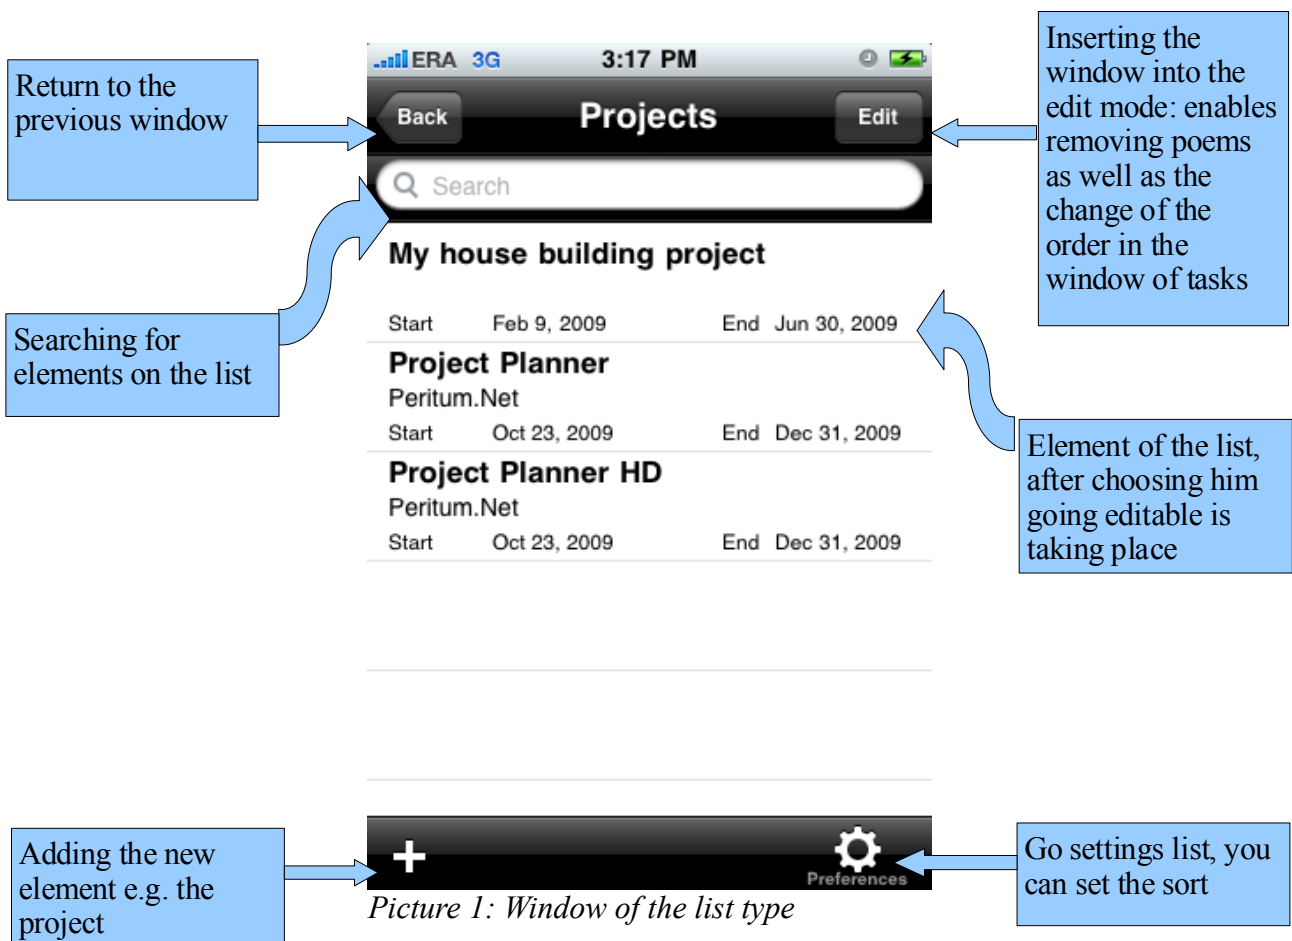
ERA 3G 3:17 PM

Return to the previous window

Back Projects Edit

Inserting the window into the edit mode: enables removing poems as well as the change of the order in the window of tasks

Search

Searching for elements on the list

My house building project

Start Feb 9, 2009 End Jun 30, 2009

Project Planner
Peritum.Net
Start Oct 23, 2009 End Dec 31, 2009

Project Planner HD
Peritum.Net
Start Oct 23, 2009 End Dec 31, 2009

Element of the list, after choosing him going editable is taking place

Adding the new element e.g. the project

+

Preferences

Go settings list, you can set the sort

Picture 1: Window of the list type